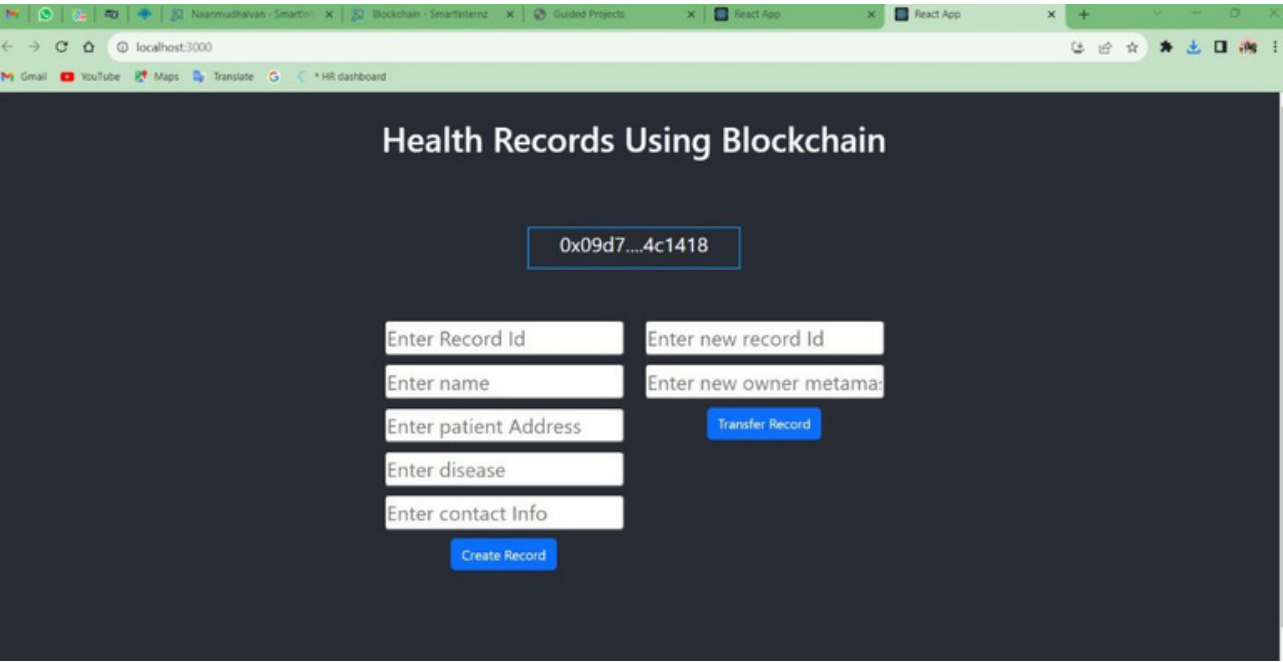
Naanmudhalvan - Smartin × Blockchain - Smartinternz × Guided Projects × React App × React App × +

localhost:3000

Gmail YouTube Maps Translate G * HR dashboard

Health Records Using Blockchain

0x09d7....4c1418

Enter Record Id

Enter name

Enter patient Address

Enter disease

Enter contact Info

Create Record

Enter new record Id

Enter new owner metama:

Transfer Record